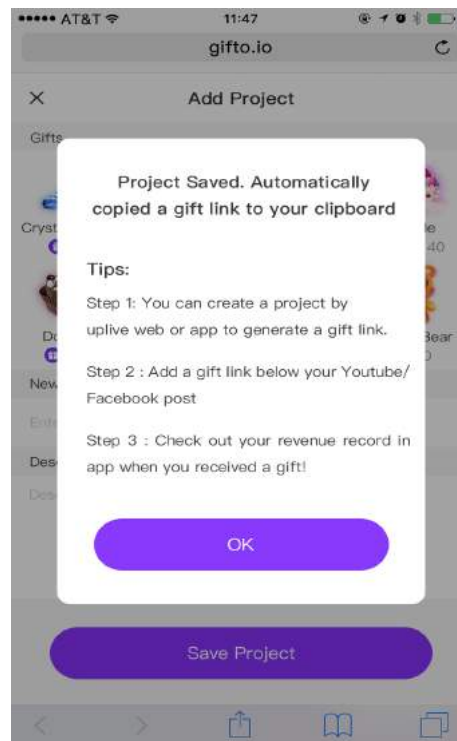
●●●●● AT&T 11:47

gifto.io

× Add Project

Gifts

Cryst

Do

New

Entr

Des

Des

le
40

Bear
0

Project Saved. Automatically copied a gift link to your clipboard

Tips:

Step 1: You can create a project by uplive web or app to generate a gift link.

Step 2 : Add a gift link below your Youtube/ Facebook post

Step 3 : Check out your revenue record in app when you received a gift!

OK

Save Project